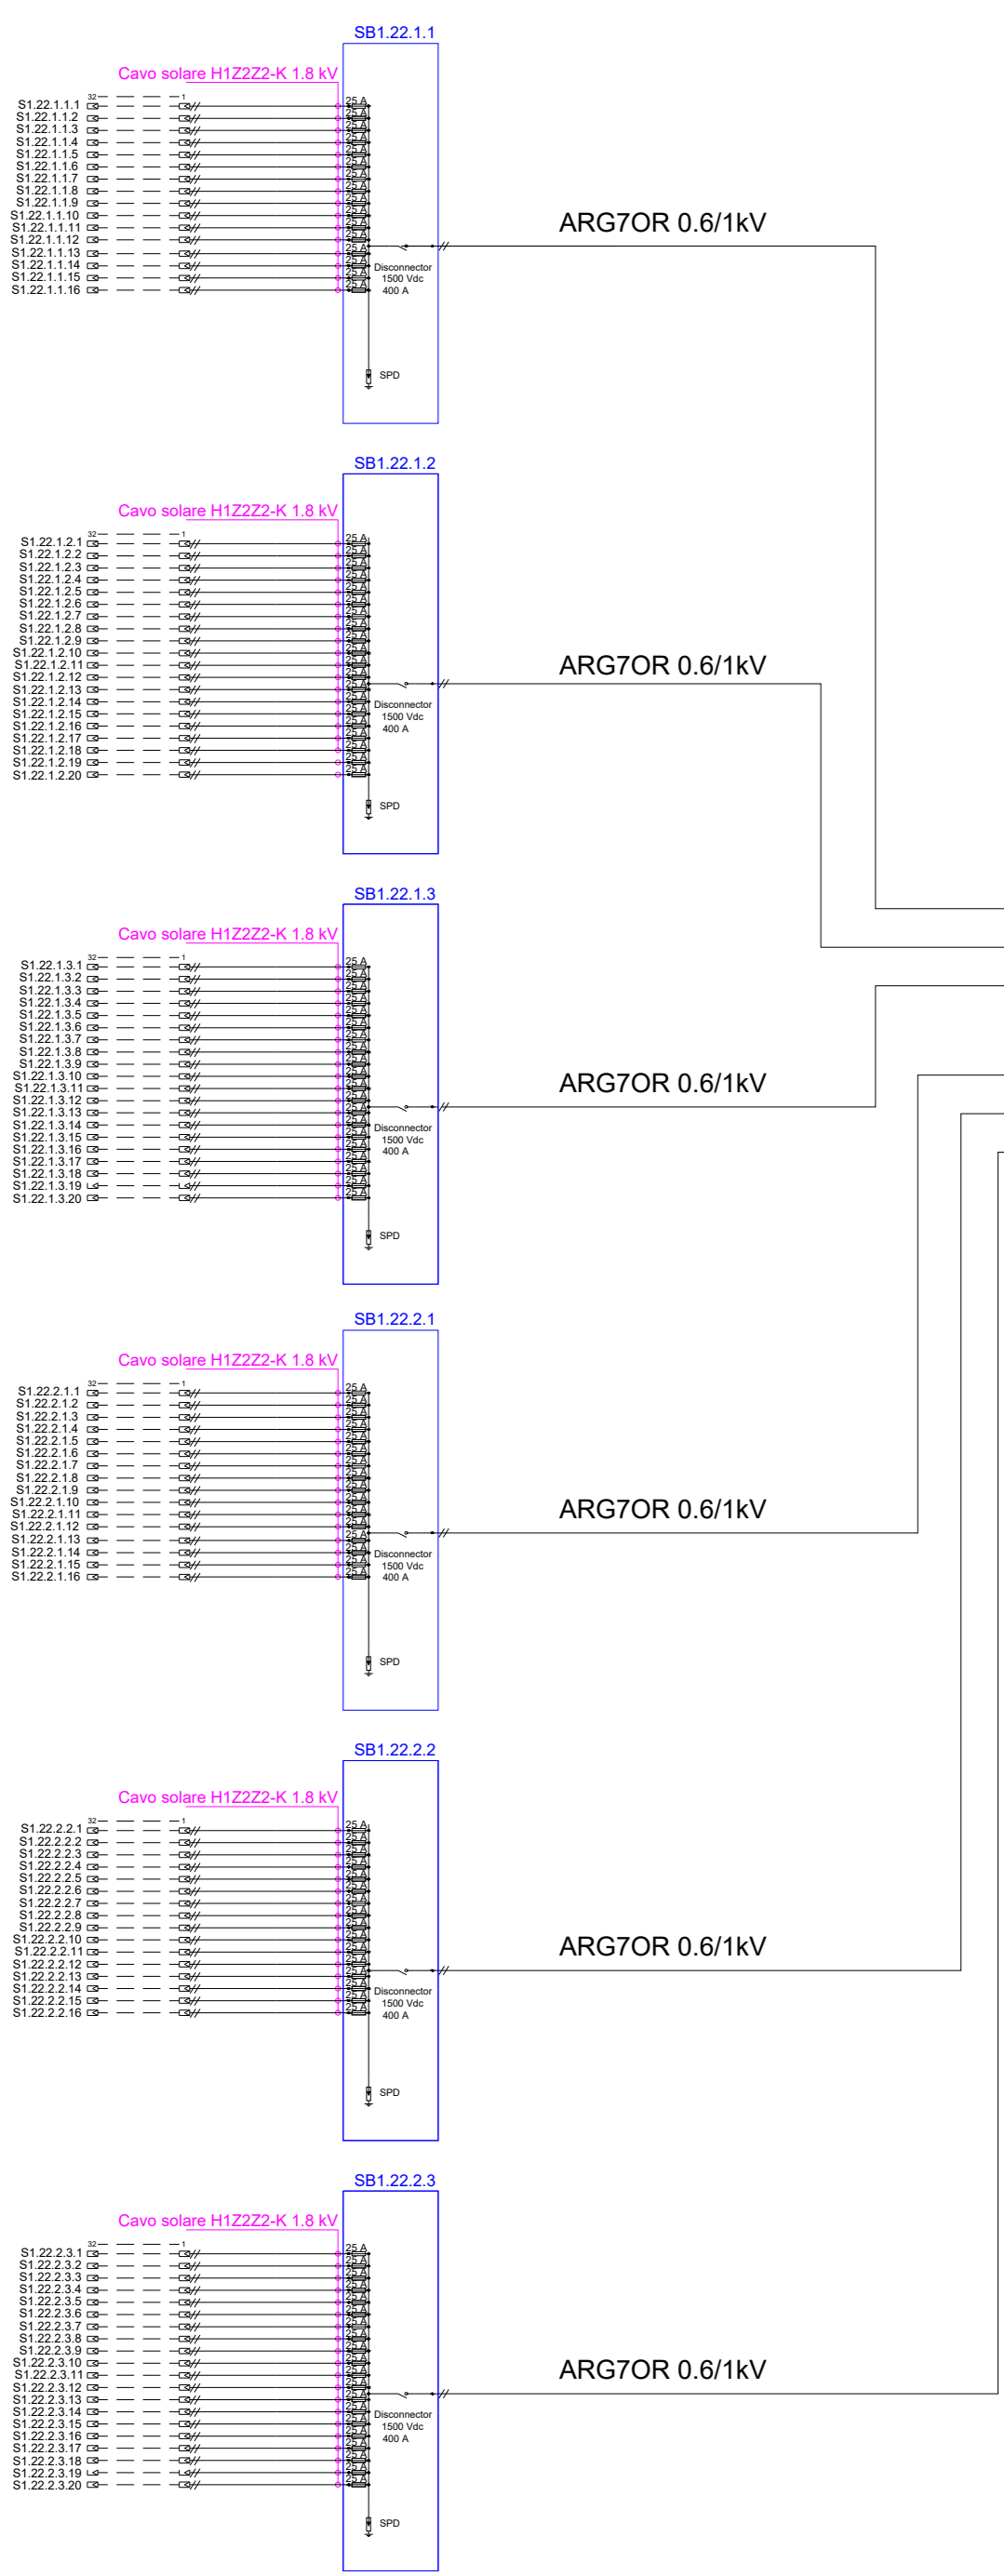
SB1.22.1.1

Cavo solare H1Z2Z2-K 1.8 kV

32 1

S1.22.1.1.1
S1.22.1.1.2
S1.22.1.1.3
S1.22.1.1.4
S1.22.1.1.5
S1.22.1.1.6
S1.22.1.1.7
S1.22.1.1.8
S1.22.1.1.9
S1.22.1.1.10
S1.22.1.1.11
S1.22.1.1.12
S1.22.1.1.13
S1.22.1.1.14
S1.22.1.1.15
S1.22.1.1.16

25 A

Disconnector 1500 Vdc 400 A

SPD

ARG7OR 0.6/1kV

SB1.22.1.2

Cavo solare H1Z2Z2-K 1.8 kV

32 1

S1.22.1.2.1
S1.22.1.2.2
S1.22.1.2.3
S1.22.1.2.4
S1.22.1.2.5
S1.22.1.2.6
S1.22.1.2.7
S1.22.1.2.8
S1.22.1.2.9
S1.22.1.2.10
S1.22.1.2.11
S1.22.1.2.12
S1.22.1.2.13
S1.22.1.2.14
S1.22.1.2.15
S1.22.1.2.16
S1.22.1.2.17
S1.22.1.2.18
S1.22.1.2.19
S1.22.1.2.20

25 A

Disconnector 1500 Vdc 400 A

SPD

ARG7OR 0.6/1kV

SB1.22.1.3

Cavo solare H1Z2Z2-K 1.8 kV

32 1

S1.22.1.3.1
S1.22.1.3.2
S1.22.1.3.3
S1.22.1.3.4
S1.22.1.3.5
S1.22.1.3.6
S1.22.1.3.7
S1.22.1.3.8
S1.22.1.3.9
S1.22.1.3.10
S1.22.1.3.11
S1.22.1.3.12
S1.22.1.3.13
S1.22.1.3.14
S1.22.1.3.15
S1.22.1.3.16
S1.22.1.3.17
S1.22.1.3.18
S1.22.1.3.19
S1.22.1.3.20

25 A

Disconnector 1500 Vdc 400 A

SPD

ARG7OR 0.6/1kV

SB1.22.2.1

Cavo solare H1Z2Z2-K 1.8 kV

32 1

S1.22.2.1.1
S1.22.2.1.2
S1.22.2.1.3
S1.22.2.1.4
S1.22.2.1.5
S1.22.2.1.6
S1.22.2.1.7
S1.22.2.1.8
S1.22.2.1.9
S1.22.2.1.10
S1.22.2.1.11
S1.22.2.1.12
S1.22.2.1.13
S1.22.2.1.14
S1.22.2.1.15
S1.22.2.1.16

25 A

Disconnector 1500 Vdc 400 A

SPD

ARG7OR 0.6/1kV

SB1.22.2.2

Cavo solare H1Z2Z2-K 1.8 kV

32 1

S1.22.2.2.1
S1.22.2.2.2
S1.22.2.2.3
S1.22.2.2.4
S1.22.2.2.5
S1.22.2.2.6
S1.22.2.2.7
S1.22.2.2.8
S1.22.2.2.9
S1.22.2.2.10
S1.22.2.2.11
S1.22.2.2.12
S1.22.2.2.13
S1.22.2.2.14
S1.22.2.2.15
S1.22.2.2.16

25 A

Disconnector 1500 Vdc 400 A

SPD

ARG7OR 0.6/1kV

SB1.22.2.3

Cavo solare H1Z2Z2-K 1.8 kV

32 1

S1.22.2.3.1
S1.22.2.3.2
S1.22.2.3.3
S1.22.2.3.4
S1.22.2.3.5
S1.22.2.3.6
S1.22.2.3.7
S1.22.2.3.8
S1.22.2.3.9
S1.22.2.3.10
S1.22.2.3.11
S1.22.2.3.12
S1.22.2.3.13
S1.22.2.3.14
S1.22.2.3.15
S1.22.2.3.16
S1.22.2.3.17
S1.22.2.3.18
S1.22.2.3.19
S1.22.2.3.20

25 A

Disconnector 1500 Vdc 400 A

SPD

ARG7OR 0.6/1kV